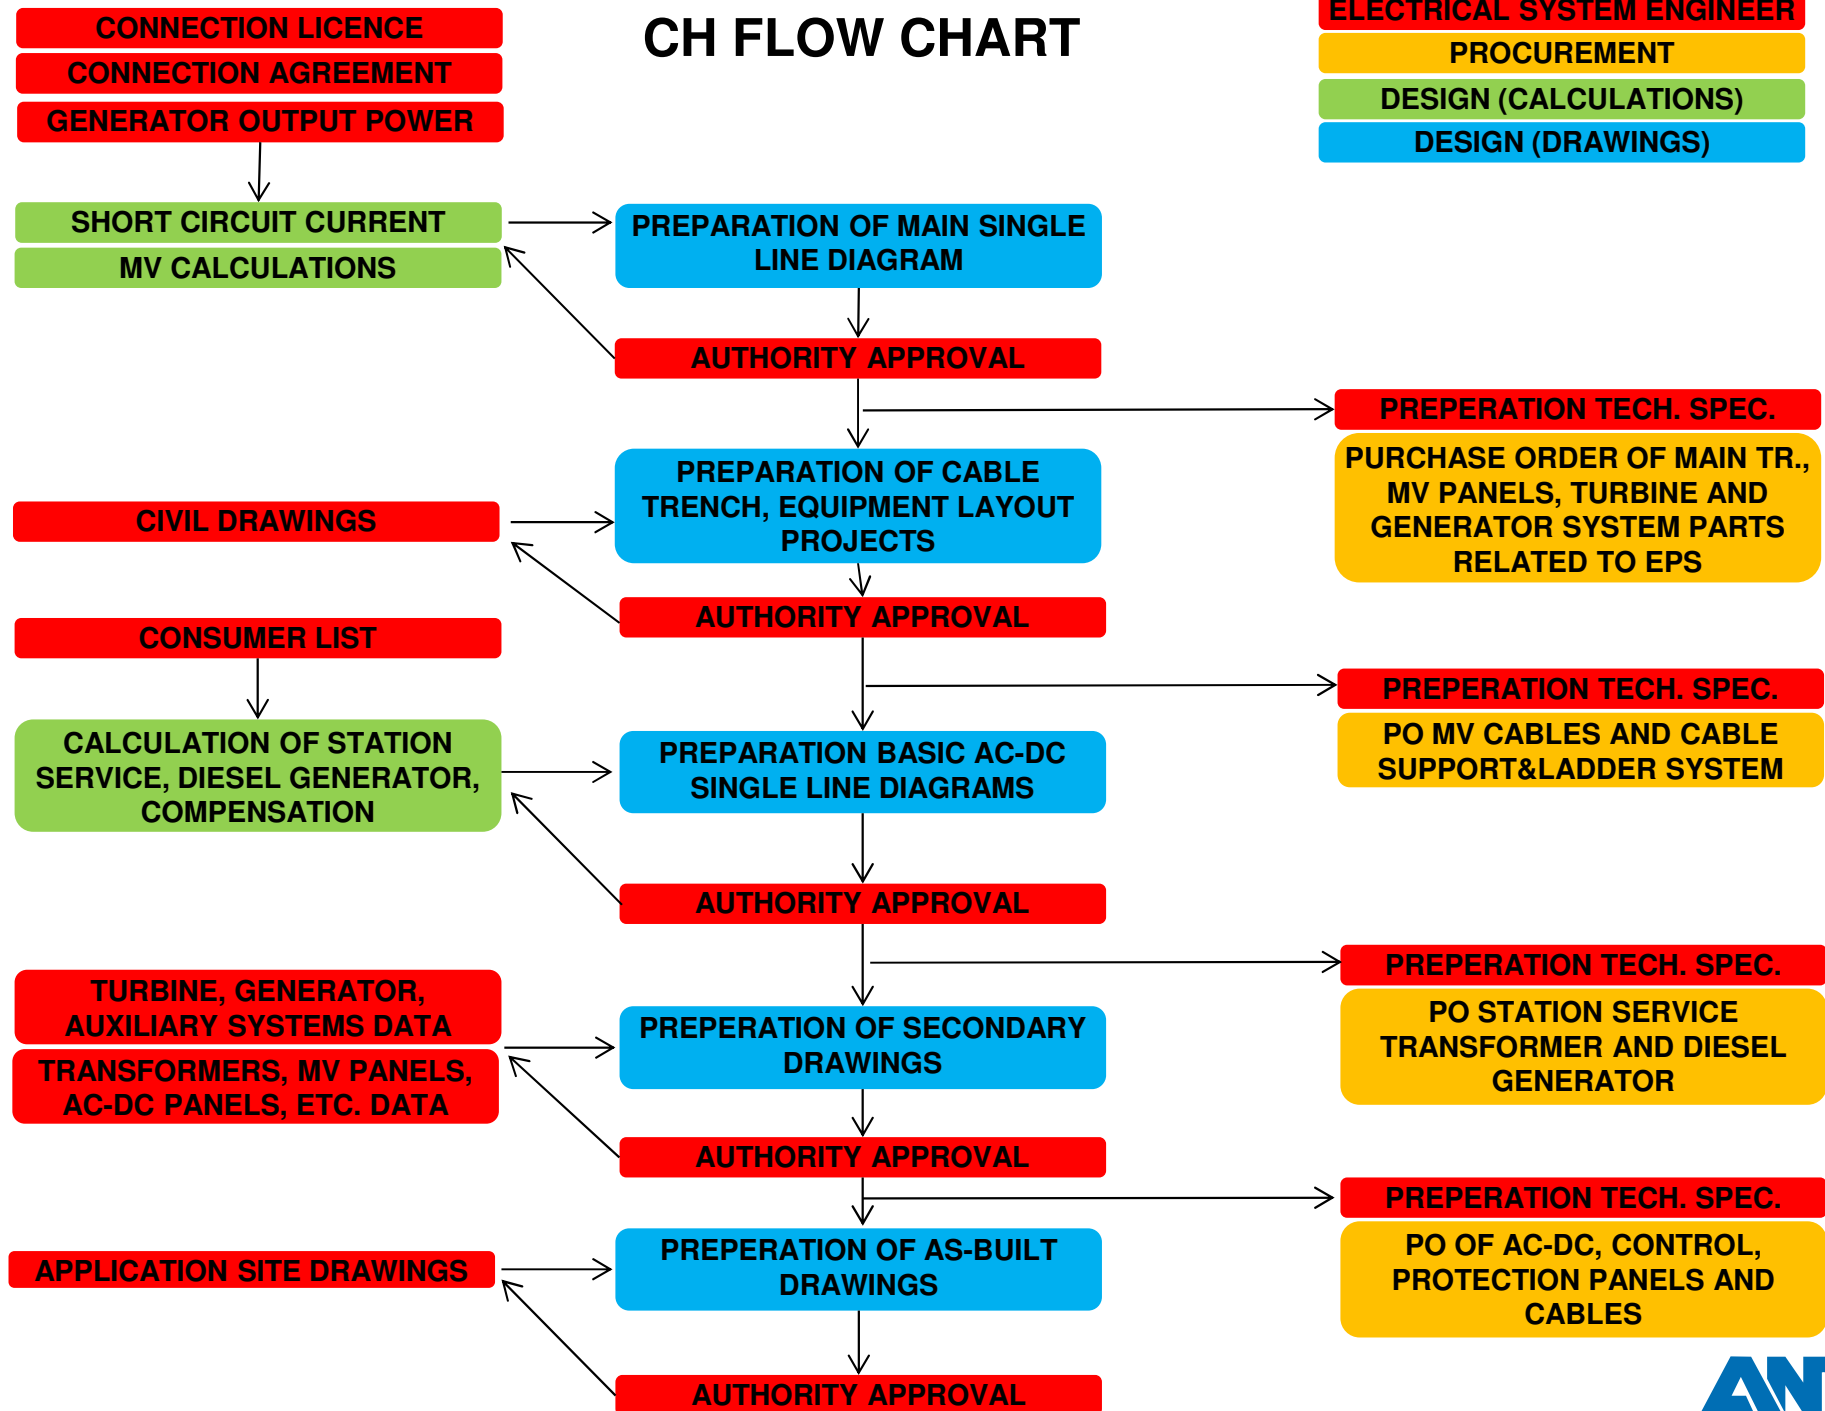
CONNECTION LICENCE
CONNECTION AGREEMENT
GENERATOR OUTPUT POWER

CH FLOW CHART

ELECTRICAL SYSTEM ENGINEER
PROCUREMENT
DESIGN (CALCULATIONS)
DESIGN (DRAWINGS)

SHORT CIRCUIT CURRENT
MV CALCULATIONS

PREPARATION OF MAIN SINGLE LINE DIAGRAM

AUTHORITY APPROVAL

PREPERATION TECH. SPEC.
PURCHASE ORDER OF MAIN TR., MV PANELS, TURBINE AND GENERATOR SYSTEM PARTS RELATED TO EPS

CIVIL DRAWINGS

PREPARATION OF CABLE TRENCH, EQUIPMENT LAYOUT PROJECTS

AUTHORITY APPROVAL

CONSUMER LIST

PREPERATION TECH. SPEC.
PO MV CABLES AND CABLE SUPPORT&LADDER SYSTEM

CALCULATION OF STATION SERVICE, DIESEL GENERATOR, COMPENSATION

PREPARATION BASIC AC-DC SINGLE LINE DIAGRAMS

AUTHORITY APPROVAL

PREPERATION TECH. SPEC.
PO STATION SERVICE TRANSFORMER AND DIESEL GENERATOR

TURBINE, GENERATOR, AUXILIARY SYSTEMS DATA
TRANSFORMERS, MV PANELS, AC-DC PANELS, ETC. DATA

PREPERATION OF SECONDARY DRAWINGS

AUTHORITY APPROVAL

PREPERATION TECH. SPEC.
PO OF AC-DC, CONTROL, PROTECTION PANELS AND CABLES

APPLICATION SITE DRAWINGS

PREPERATION OF AS-BUILT DRAWINGS

AUTHORITY APPROVAL